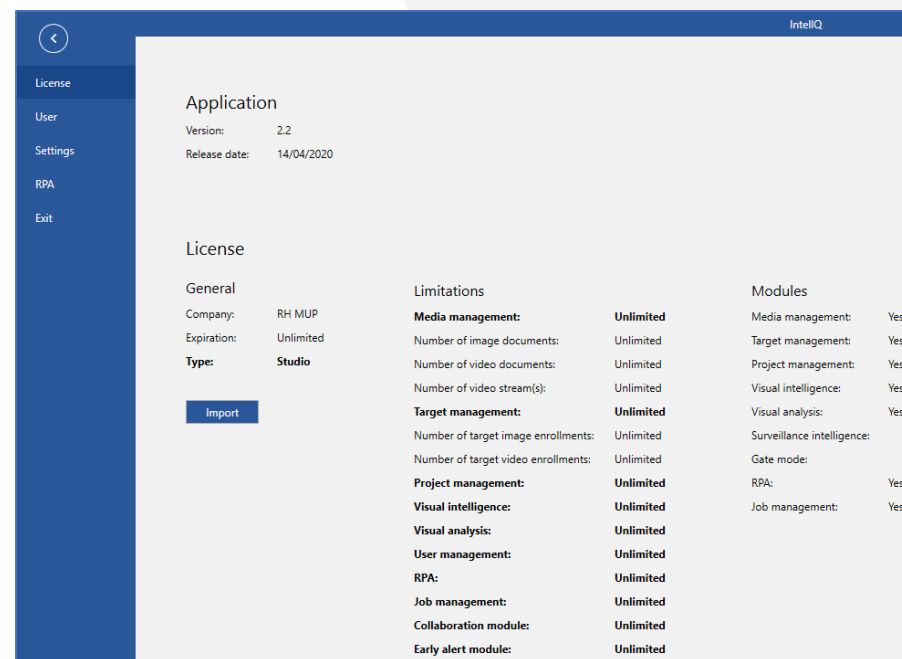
IntellQ

License
User
Settings
RPA
Exit

Application

Version: 2.2
Release date: 14/04/2020

License

General

Company: RH MUP
Expiration: Unlimited
Type: Studio

Import

Limitations

| | |
|---|---|
| **Media management:** | **Unlimited** |
| Number of image documents: | Unlimited |
| Number of video documents: | Unlimited |
| Number of video stream(s): | Unlimited |
| **Target management:** | **Unlimited** |
| Number of target image enrollments: | Unlimited |
| Number of target video enrollments: | Unlimited |
| **Project management:** | **Unlimited** |
| **Visual intelligence:** | **Unlimited** |
| **Visual analysis:** | **Unlimited** |
| **User management:** | **Unlimited** |
| **RPA:** | **Unlimited** |
| **Job management:** | **Unlimited** |
| **Collaboration module:** | **Unlimited** |
| **Early alert module:** | **Unlimited** |

Modules

| | |
|---|---|
| Media management: | Yes |
| Target management: | Yes |
| Project management: | Yes |
| Visual intelligence: | Yes |
| Visual analysis: | Yes |
| Surveillance intelligence: | |
| Gate mode: | |
| RPA: | Yes |
| Job management: | Yes |